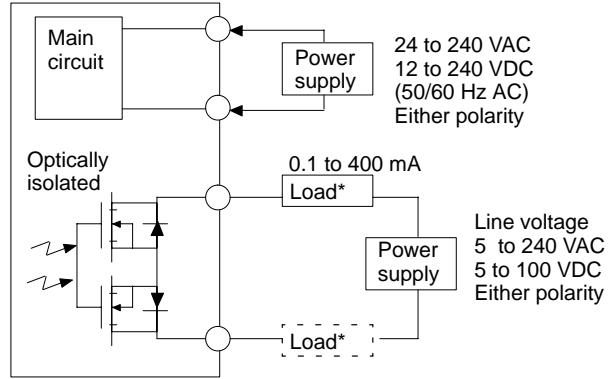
Main circuit

Power supply

24 to 240 VAC
12 to 240 VDC
(50/60 Hz AC)
Either polarity

Optically isolated

0.1 to 400 mA

Load*

Power supply

Line voltage
5 to 240 VAC
5 to 100 VDC
Either polarity

Load*